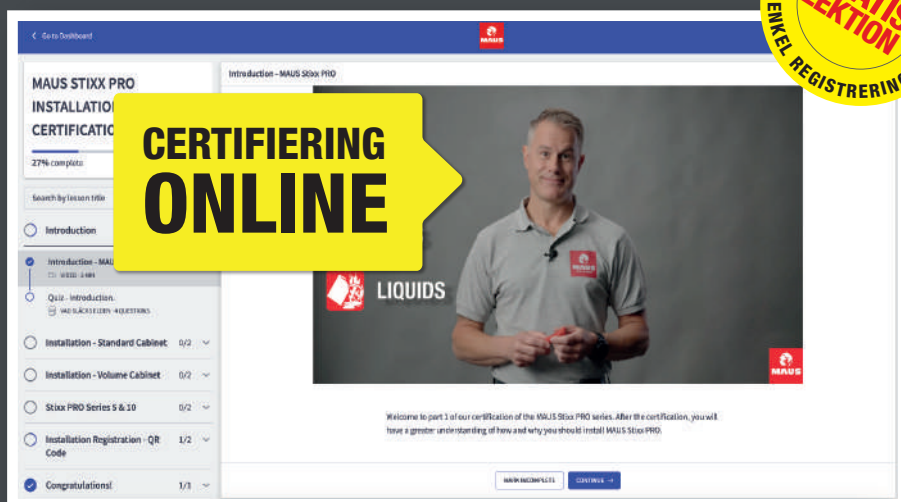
< Go to Dashboard

MAUS

MAUS STIXX PRO INSTALLATION CERTIFICATIO

27% complete

Search by lesson title

Introduction

Introduction - MAU
VIDEO · 1 MIN

Quiz - Introduction.
VAD SLÄCKS ELDEN · 4 QUESTIONS

Installation - Standard Cabinet 0/2

Installation - Volume Cabinet 0/2

Stixx PRO Series 5 & 10 0/2

Installation Registration - QR Code 1/2

Congratulations! 1/1

Introduction - MAUS Stixx PRO

CERTIFIERING ONLINE

LIQUIDS

MAUS

Welcome to part 1 of our certification of the MAUS Stixx PRO series. After the certification, you will have a greater understanding of how and why you should install MAUS Stixx PRO.

MARK INCOMPLETE

CONTINUE →

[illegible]TIS LEKTION ENKEL REGISTRERING